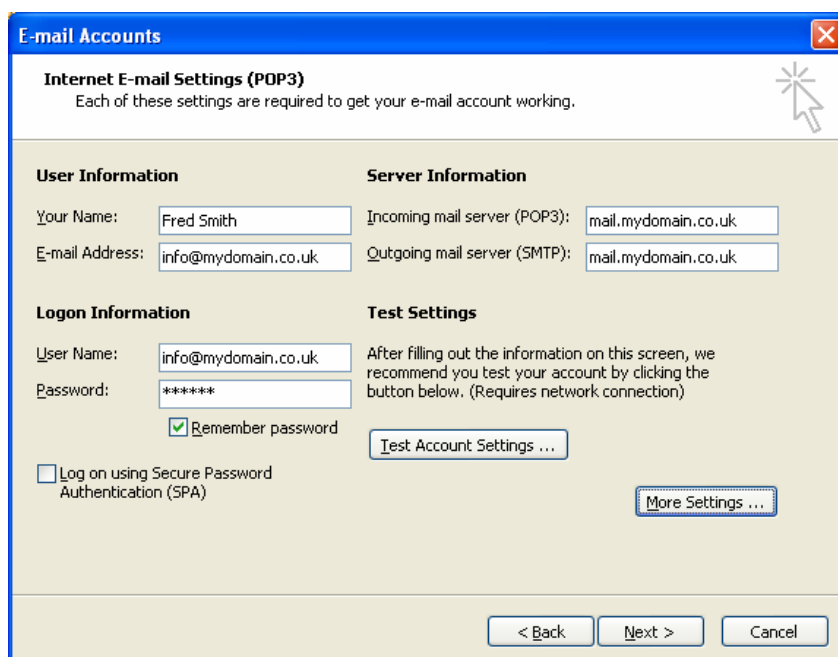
E-mail Accounts

Internet E-mail Settings (POP3)
Each of these settings are required to get your e-mail account working.

User Information

Your Name: Fred Smith

E-mail Address: info@mydomain.co.uk

Logon Information

User Name: info@mydomain.co.uk

Password: ******

Remember password

Log on using Secure Password Authentication (SPA)

Server Information

Incoming mail server (POP3): mail.mydomain.co.uk

Outgoing mail server (SMTP): mail.mydomain.co.uk

Test Settings

After filling out the information on this screen, we recommend you test your account by clicking the button below. (Requires network connection)

Test Account Settings ...

More Settings ...

< Back Next > Cancel